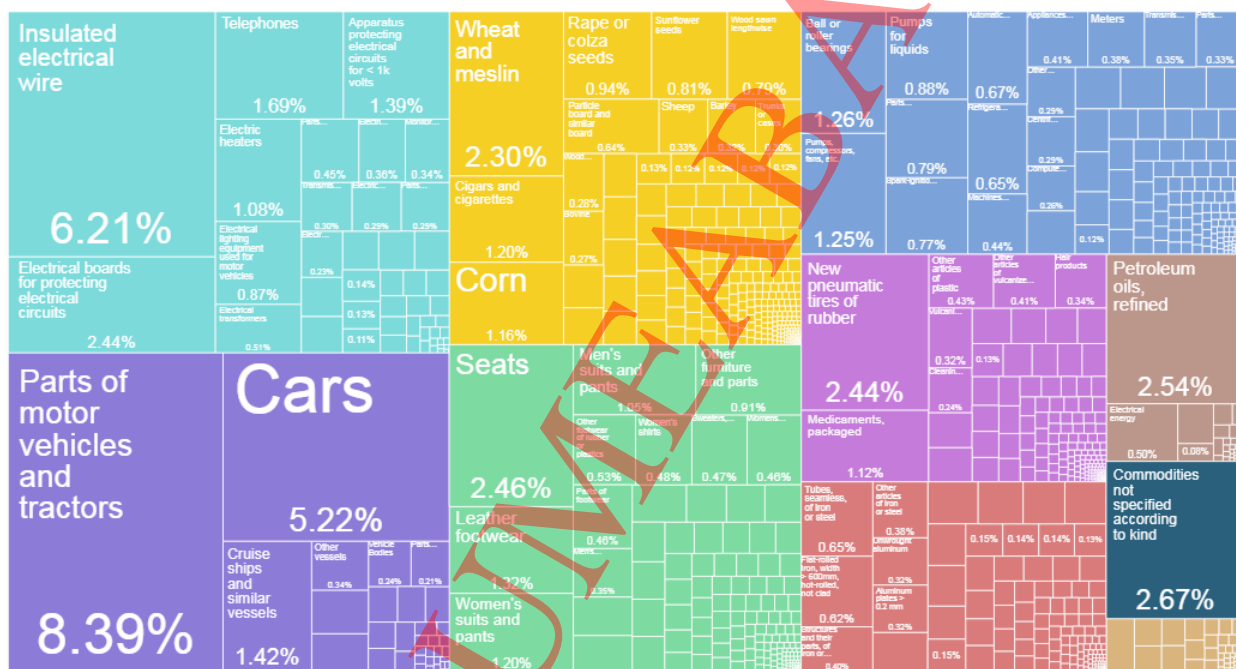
Insulated electrical wire

6.21%

Electrical boards for protecting electrical circuits

2.44%

Telephones

1.69%

Apparatus protecting electrical circuits for < 1k volts

1.39%

Electric heaters

1.08%

0.45%

0.36%

0.34%

0.30%

0.29%

0.29%

Electrical lighting equipment used for motor vehicles

0.87%

0.23%

0.14%

0.13%

0.11%

Electrical transformers

0.51%

Parts of motor vehicles and tractors

8.39%

Cars

5.22%

Cruise ships and similar vessels

1.42%

Other vessels

0.34%

Vehicle Bodies

0.24%

Parts...

0.21%

Wheat and meslin

2.30%

Cigars and cigarettes

1.20%

Corn

1.16%

Rape or colza seeds

0.94%

Sunflower seeds

0.81%

Wood sawn lengthwise

0.79%

Particle board and similar board

0.64%

Sheep

0.33%

Barley

0.32%

Tomatoes

0.30%

0.13%

0.12%

0.12%

0.12%

0.12%

0.28%

Bovine

0.27%

Seats

2.46%

Men's suits and pants

1.05%

Other furniture and parts

0.91%

Other footwear of rubber or plastics

0.53%

Women's shirts

0.48%

0.47%

0.46%

Leather footwear

1.32%

Parts of footwear

0.46%

0.35%

Women's suits and pants

1.20%

Ball or roller bearings

1.26%

Pumps, compressors, fans, etc.

1.25%

Pumps for liquids

0.88%

Parts...

0.79%

0.77%

0.67%

0.65%

0.44%

0.41%

Meters

0.38%

0.35%

0.33%

0.29%

0.29%

0.26%

0.12%

New pneumatic tires of rubber

2.44%

Medicaments, packaged

1.12%

Other articles of plastic

0.43%

Other articles of vulcanized...

0.41%

Hair products

0.34%

0.32%

0.13%

0.24%

Petroleum oils, refined

2.54%

Electrical energy

0.50%

0.08%

Tubes, seamless, of iron or steel

0.65%

Other articles of iron or steel

0.38%

Unwrought aluminum

0.32%

Flat-rolled iron, width > 600mm, hot-rolled, not clad

0.62%

Aluminum plates > 0.2 mm

0.32%

0.40%

0.15%

0.14%

0.14%

0.13%

0.15%

Commodities not specified according to kind

2.67%